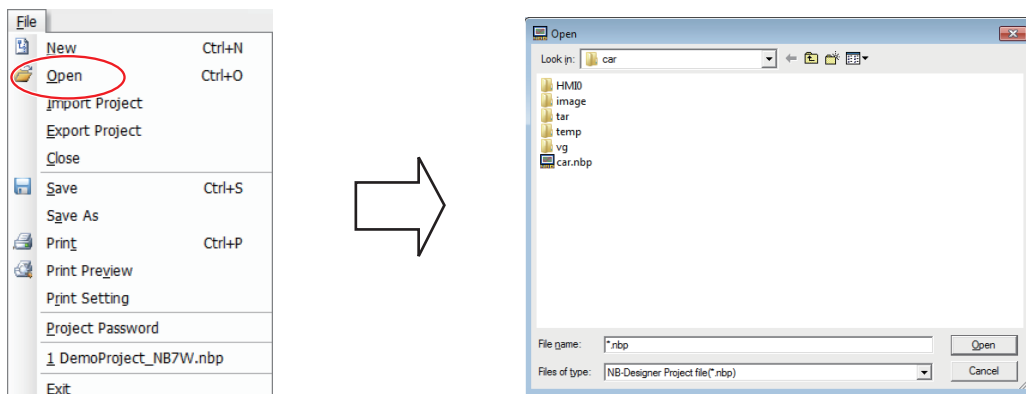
File

New Ctrl+N
Open Ctrl+O
Import Project
Export Project
Close
Save Ctrl+S
Save As
Print Ctrl+P
Print Preview
Print Setting
Project Password
1 DemoProject_NB7W.nbp
Exit

Open

Look in: car

HMI0
image
tar
temp
vg
car.nbp

File name: *.nbp
Files of type: NB-Designer Project file(*.nbp)

Open
Cancel